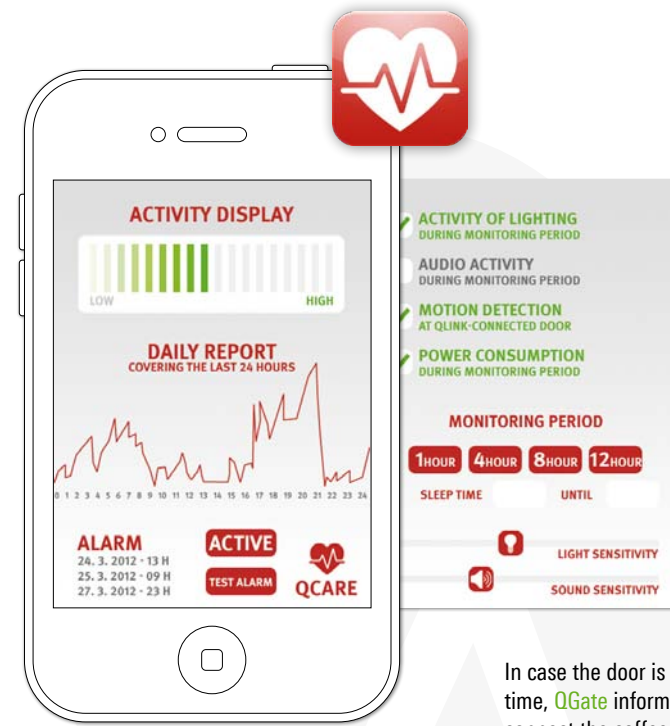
ACTIVITY DISPLAY

LOW HIGH

DAILY REPORT
COVERING THE LAST 24 HOURS

0 1 2 3 4 5 6 7 8 9 10 11 12 13 14 15 16 17 18 19 20 21 22 23 24

ALARM
24. 3. 2012 - 13 H
25. 3. 2012 - 09 H
27. 3. 2012 - 23 H

ACTIVE

TEST ALARM

QCARE

ACTIVITY OF LIGHTING
DURING MONITORING PERIOD

AUDIO ACTIVITY
DURING MONITORING PERIOD

MOTION DETECTION
AT QLINK-CONNECTED DOOR

POWER CONSUMPTION
DURING MONITORING PERIOD

MONITORING PERIOD

1HOUR 4HOUR 8HOUR 12HOUR

SLEEP TIME UNTIL

LIGHT SENSITIVITY

SOUND SENSITIVITY

In case the door is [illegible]
time, QGate inform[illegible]
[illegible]